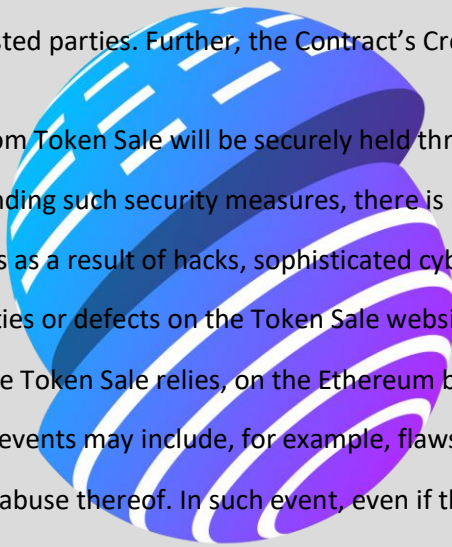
sted parties. Further, the Contract's Cre

om Token Sale will be securely held thr

nding such security measures, there is

s as a result of hacks, sophisticated cyb

ties or defects on the Token Sale websi

e Token Sale relies, on the Ethereum b

events may include, for example, flaws

abuse thereof. In such event, even if th